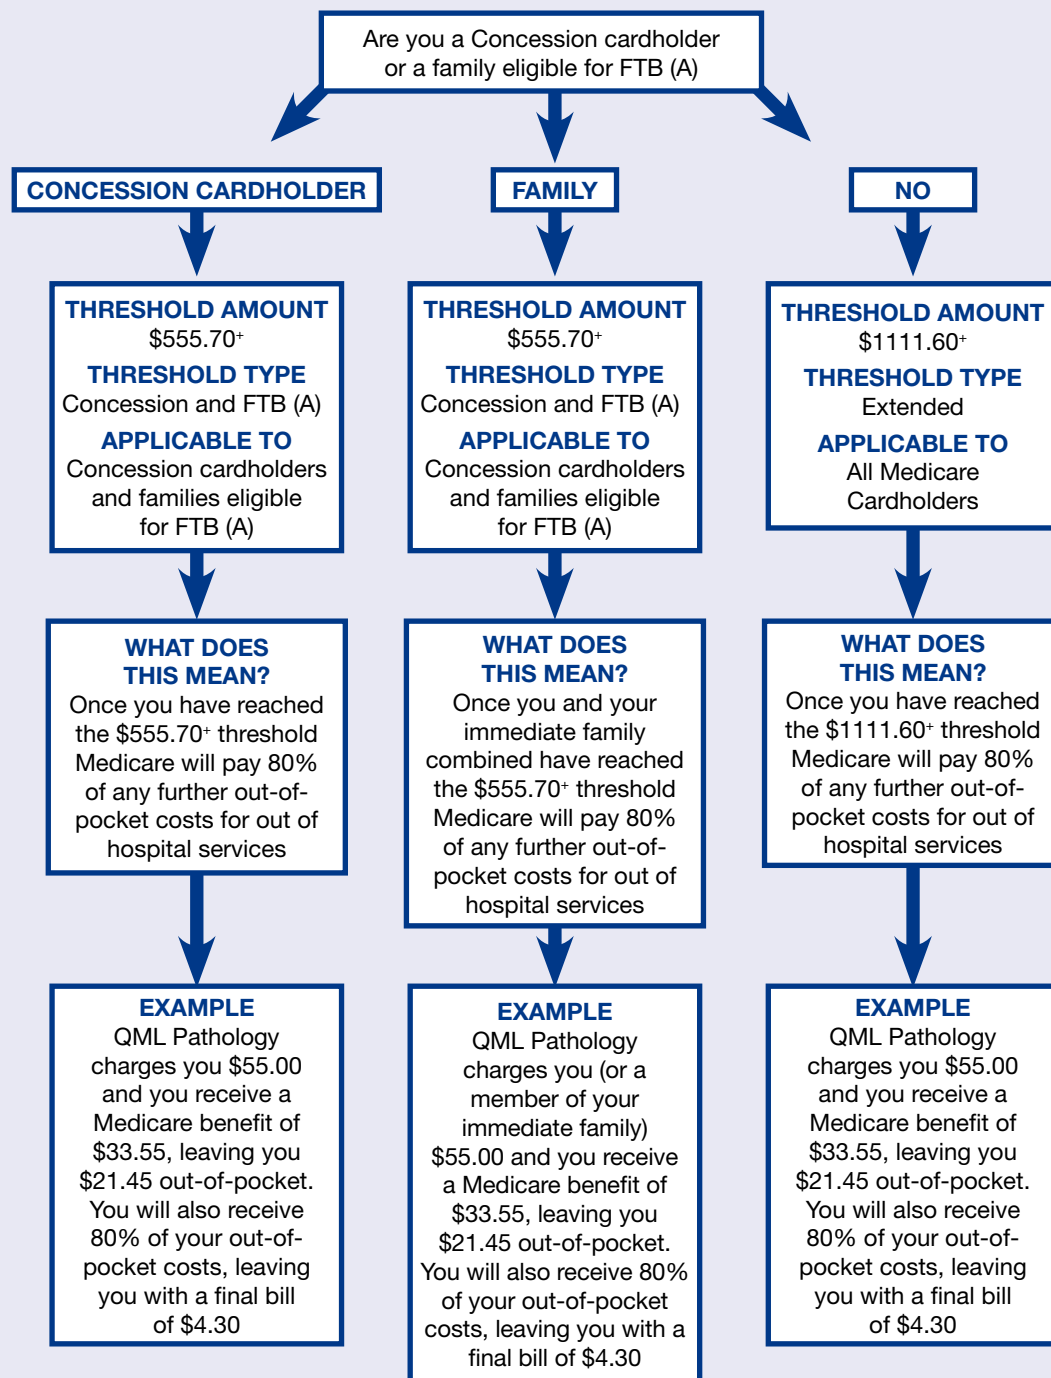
Are you a Concession cardholder or a family eligible for FTB (A)

CONCESSION CARDHOLDER

FAMILY

NO

THRESHOLD AMOUNT
$555.70$^+$

THRESHOLD TYPE
Concession and FTB (A)

APPLICABLE TO
Concession cardholders and families eligible for FTB (A)

WHAT DOES THIS MEAN?
Once you have reached the $555.70$^+$ threshold Medicare will pay 80% of any further out-of-pocket costs for out of hospital services

EXAMPLE
QML Pathology charges you $55.00 and you receive a Medicare benefit of $33.55, leaving you $21.45 out-of-pocket. You will also receive 80% of your out-of-pocket costs, leaving you with a final bill of $4.30

THRESHOLD AMOUNT
$555.70$^+$

THRESHOLD TYPE
Concession and FTB (A)

APPLICABLE TO
Concession cardholders and families eligible for FTB (A)

WHAT DOES THIS MEAN?
Once you and your immediate family combined have reached the $555.70$^+$ threshold Medicare will pay 80% of any further out-of-pocket costs for out of hospital services

EXAMPLE
QML Pathology charges you (or a member of your immediate family) $55.00 and you receive a Medicare benefit of $33.55, leaving you $21.45 out-of-pocket. You will also receive 80% of your out-of-pocket costs, leaving you with a final bill of $4.30

THRESHOLD AMOUNT
$1111.60$^+$

THRESHOLD TYPE
Extended

APPLICABLE TO
All Medicare Cardholders

WHAT DOES THIS MEAN?
Once you have reached the $1111.60$^+$ threshold Medicare will pay 80% of any further out-of-pocket costs for out of hospital services

EXAMPLE
QML Pathology charges you $55.00 and you receive a Medicare benefit of $33.55, leaving you $21.45 out-of-pocket. You will also receive 80% of your out-of-pocket costs, leaving you with a final bill of $4.30